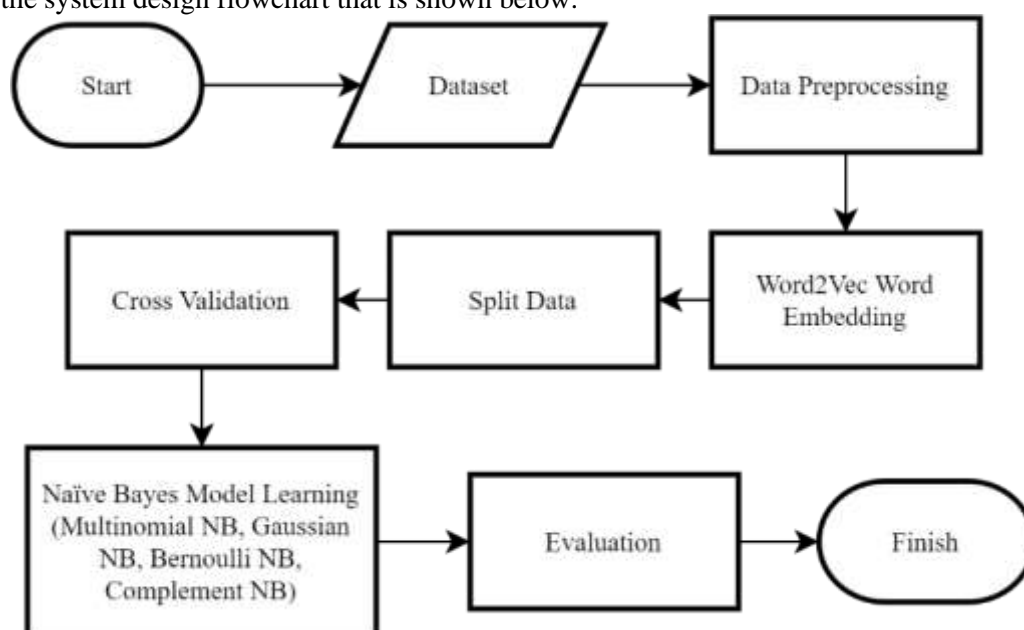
the system design flowchart that is shown below.

Start

Dataset

Data Preprocessing

Word2Vec Word Embedding

Split Data

Cross Validation

Naïve Bayes Model Learning (Multinomial NB, Gaussian NB, Bernoulli NB, Complement NB)

Evaluation

Finish